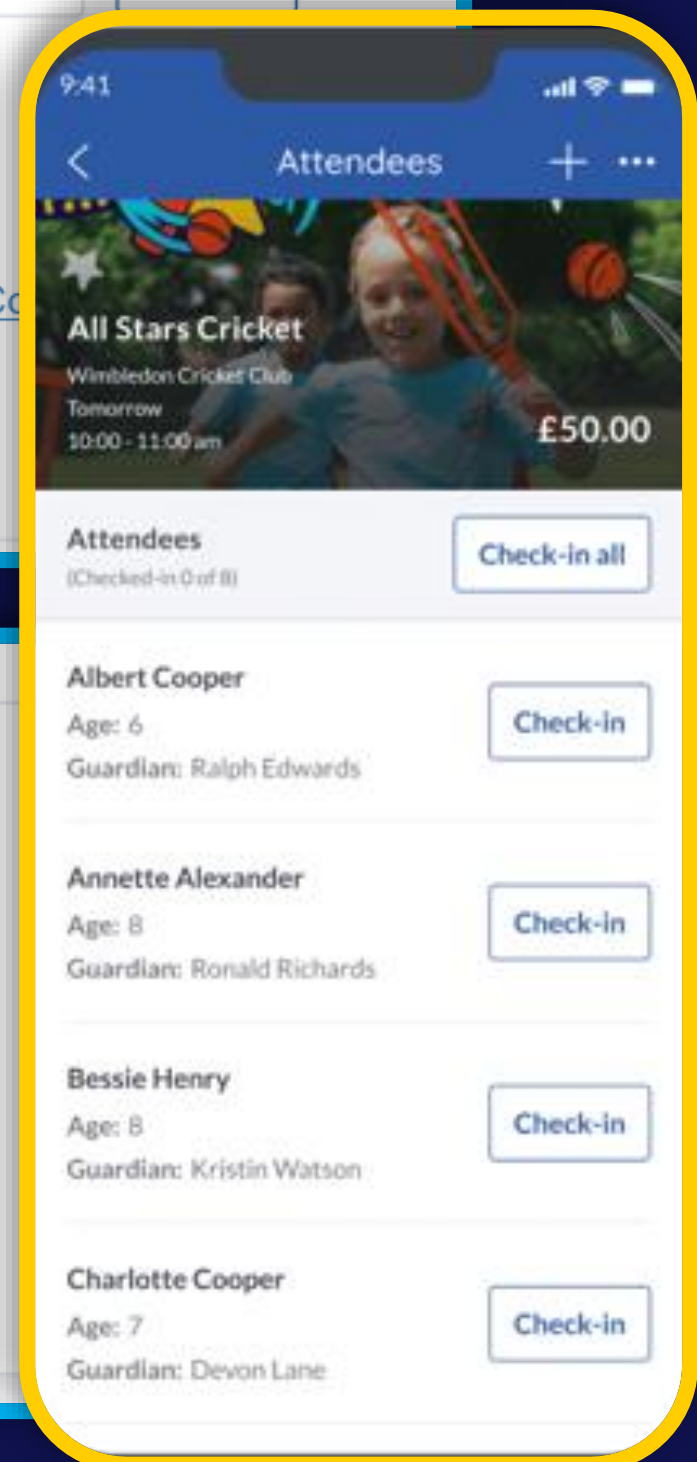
9:41

Attendees

All Stars Cricket
Wimbledon Cricket Club
Tomorrow
10:00 - 11:00 am

£50.00

Attendees
(Checked-in 0 of 8)

Check-in all

Albert Cooper
Age: 6
Guardian: Ralph Edwards

Check-in

Annette Alexander
Age: 8
Guardian: Ronald Richards

Check-in

Bessie Henry
Age: 8
Guardian: Kristin Watson

Check-in

Charlotte Cooper
Age: 7
Guardian: Devon Lane

Check-in